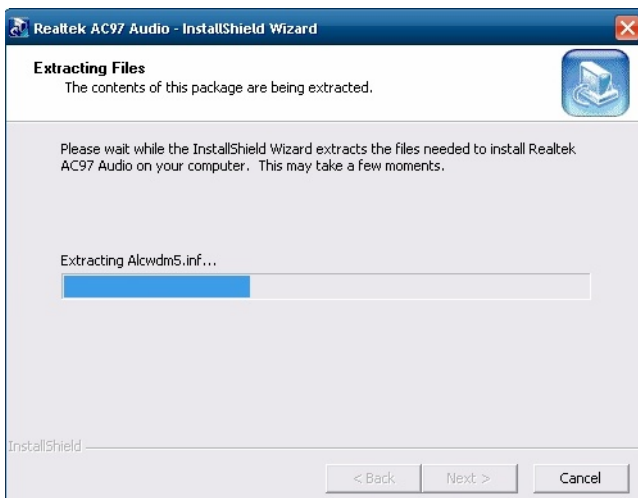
Realtek AC97 Audio - InstallShield Wizard

Extracting Files
The contents of this package are being extracted.

Please wait while the InstallShield Wizard extracts the files needed to install Realtek AC97 Audio on your computer. This may take a few moments.

Extracting Alcwdm5.inf...

InstallShield

< Back
Next >
Cancel